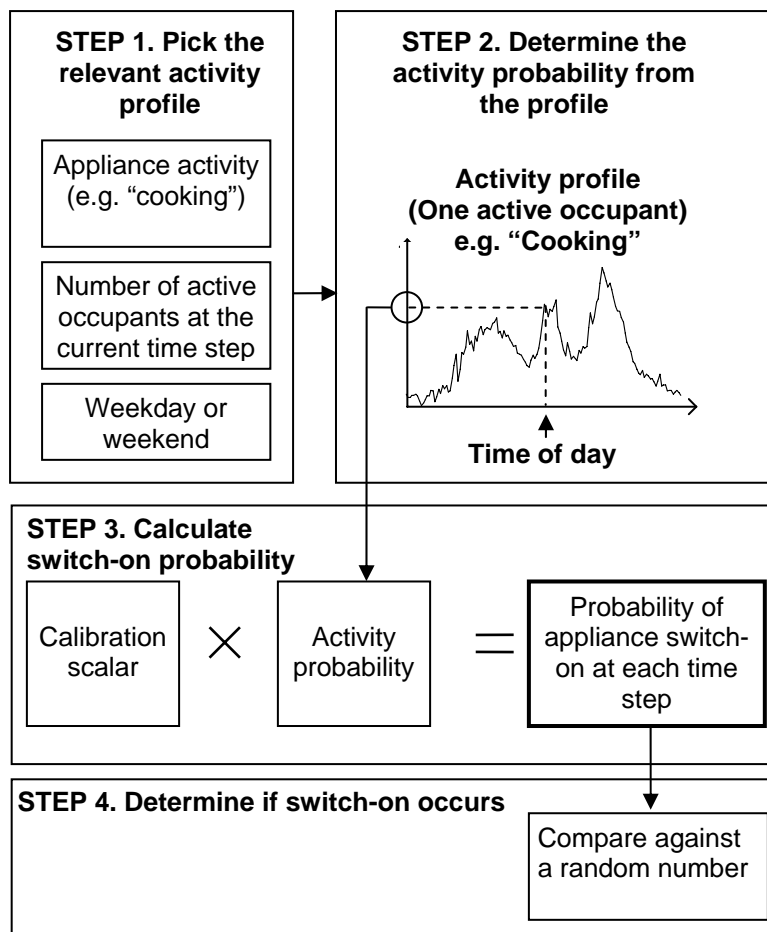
STEP 1. Pick the relevant activity profile

Appliance activity (e.g. “cooking”)

Number of active occupants at the current time step

Weekday or weekend

STEP 2. Determine the activity probability from the profile

Activity profile (One active occupant) e.g. “Cooking”

Time of day

STEP 3. Calculate switch-on probability

Calibration scalar $\times$ Activity probability $=$ Probability of appliance switch-on at each time step

STEP 4. Determine if switch-on occurs

Compare against a random number